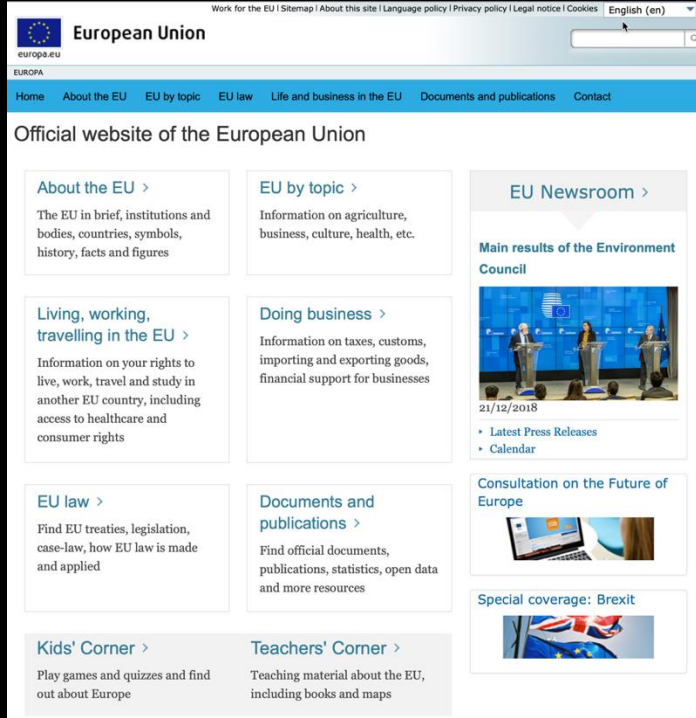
Work for the EU | Sitemap | About this site | Language policy | Privacy policy | Legal notice | Cookies English (en)

europa.eu European Union

EUROPA

Home About the EU EU by topic EU law Life and business in the EU Documents and publications Contact

Official website of the European Union

About the EU >
The EU in brief, institutions and bodies, countries, symbols, history, facts and figures

EU by topic >
Information on agriculture, business, culture, health, etc.

Living, working, travelling in the EU >
Information on your rights to live, work, travel and study in another EU country, including access to healthcare and consumer rights

Doing business >
Information on taxes, customs, importing and exporting goods, financial support for businesses

EU law >
Find EU treaties, legislation, case-law, how EU law is made and applied

Documents and publications >
Find official documents, publications, statistics, open data and more resources

Kids' Corner >
Play games and quizzes and find out about Europe

Teachers' Corner >
Teaching material about the EU, including books and maps

EU Newsroom >

Main results of the Environment Council

21/12/2018

‣ Latest Press Releases
‣ Calendar

Consultation on the Future of Europe

Special coverage: Brexit